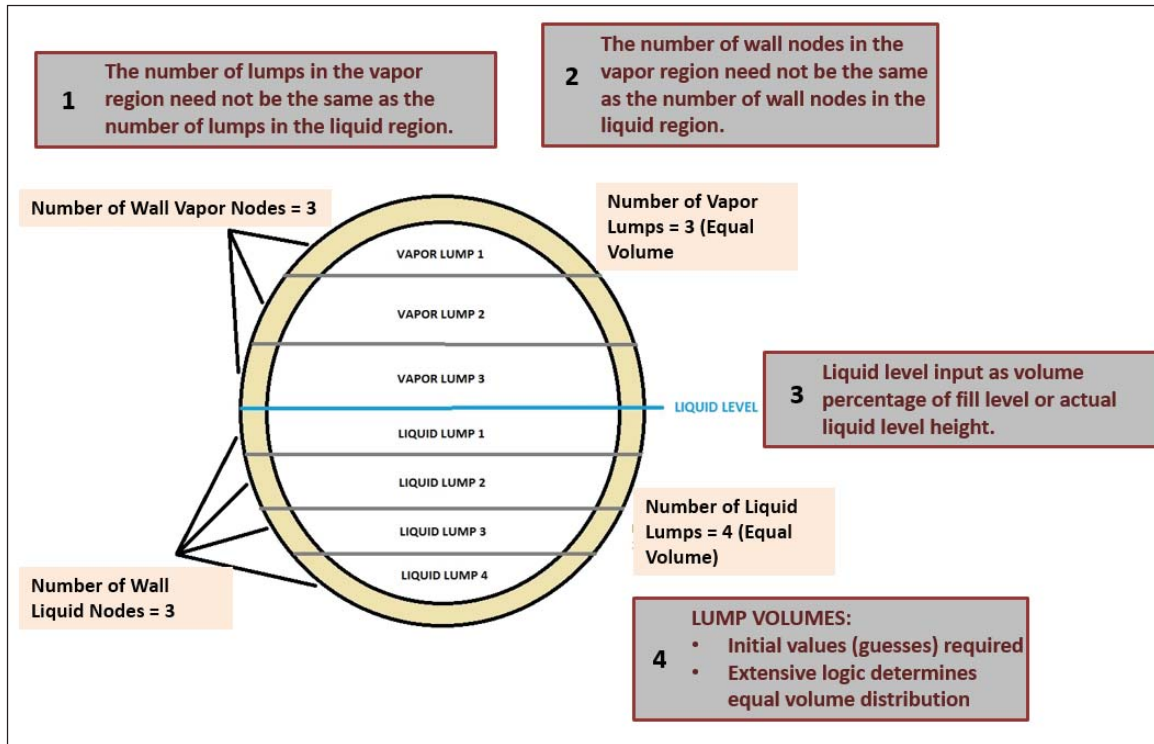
1 The number of lumps in the vapor region need not be the same as the number of lumps in the liquid region.

2 The number of wall nodes in the vapor region need not be the same as the number of wall nodes in the liquid region.

Number of Wall Vapor Nodes = 3

Number of Vapor Lumps = 3 (Equal Volume

VAPOR LUMP 1

VAPOR LUMP 2

VAPOR LUMP 3

LIQUID LEVEL

3 Liquid level input as volume percentage of fill level or actual liquid level height.

LIQUID LUMP 1

LIQUID LUMP 2

LIQUID LUMP 3

LIQUID LUMP 4

Number of Liquid Lumps = 4 (Equal Volume)

Number of Wall Liquid Nodes = 3

4 LUMP VOLUMES:
• Initial values (guesses) required
• Extensive logic determines equal volume distribution